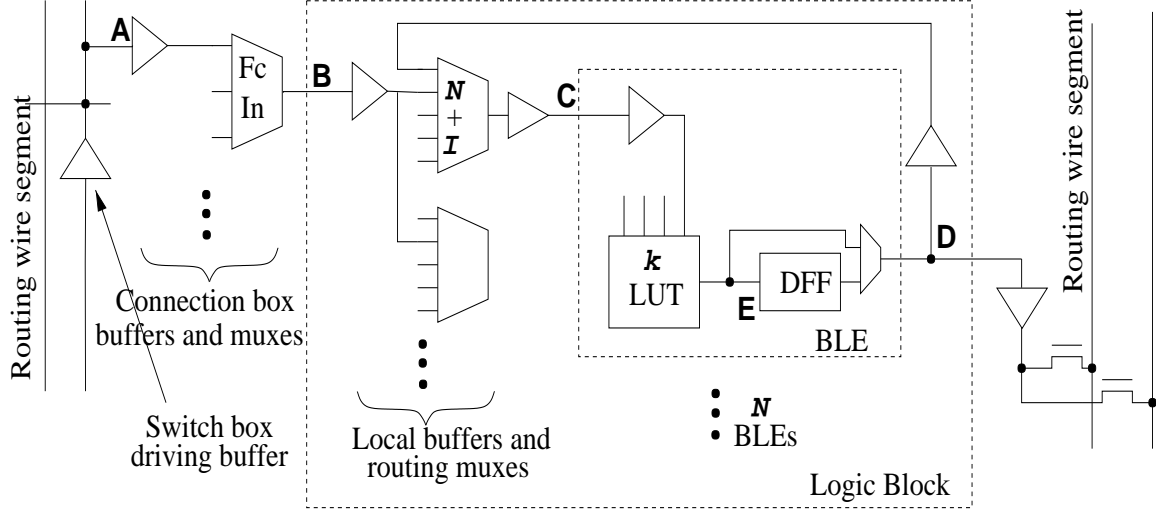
Routing wire segment

A

Fc In

B

N + I

C

Routing wire segment

k LUT

DFF

D

E

BLE

Connection box buffers and muxes

Switch box driving buffer

Local buffers and routing muxes

N BLEs

Logic Block